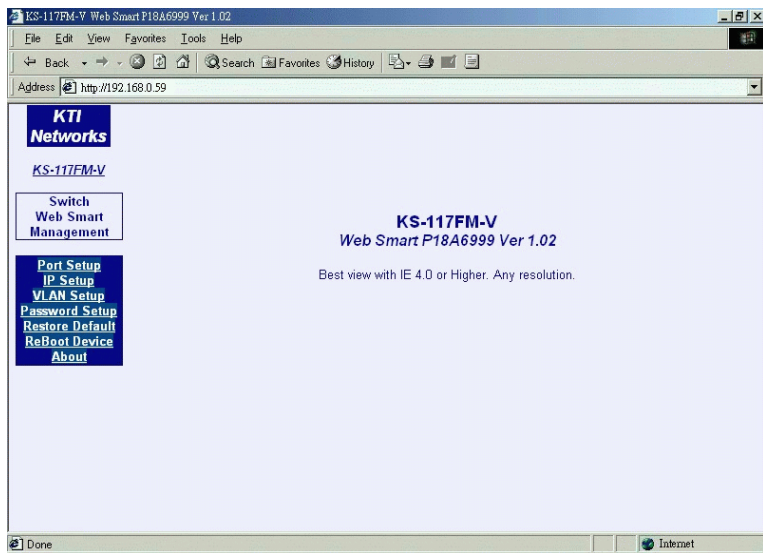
KS-117FM-V Web Smart P18A6999 Ver 1.02

File Edit View Favorites Tools Help

Back Search Favorites History

Address http://192.168.0.59

KTI Networks

KS-117FM-V

Switch Web Smart Management

Port Setup
IP Setup
VLAN Setup
Password Setup
Restore Default
ReBoot Device
About

KS-117FM-V
Web Smart P18A6999 Ver 1.02

Best view with IE 4.0 or Higher. Any resolution.

Done

Internet